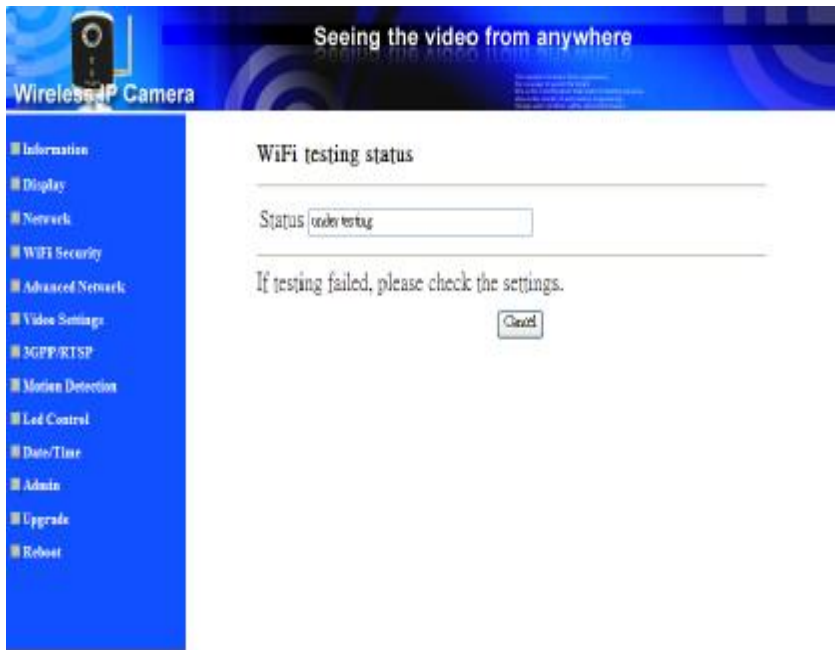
Wireless IP Camera

Seeing the video from anywhere

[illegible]

Information
Display
Network
WIFI Security
Advanced Network
Video Settings
3GPP/RTSP
Motion Detection
Led Control
Date/Time
Admin
Upgrade
Reboot

WiFi testing status

Status under testing

If testing failed, please check the settings.

Cancel